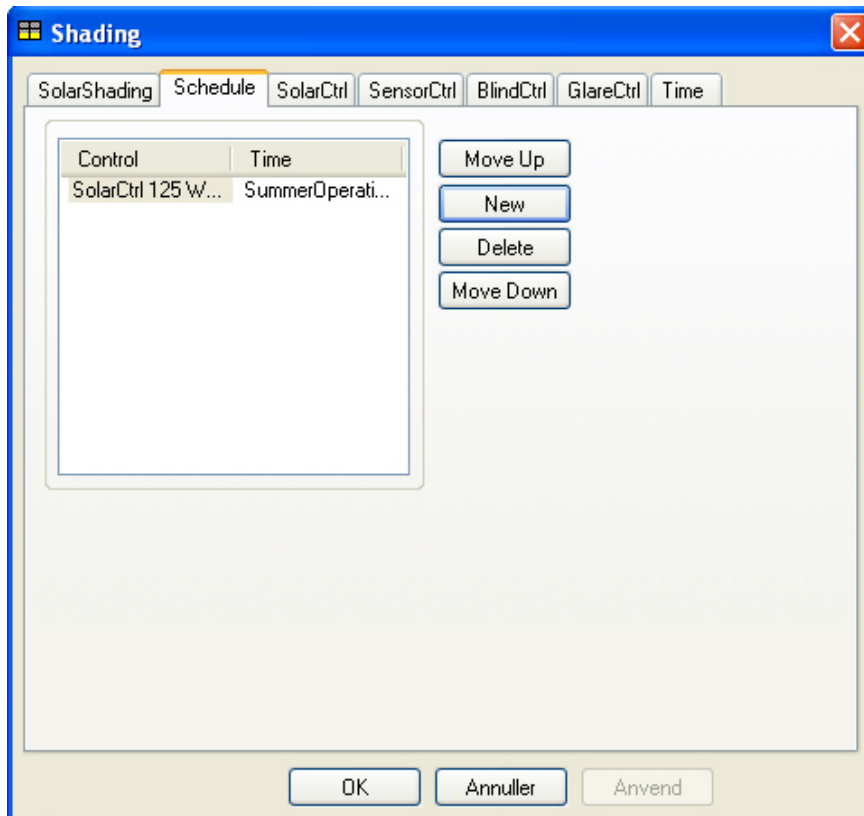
Shading

SolarShading | Schedule | SolarCtrl | SensorCtrl | BlindCtrl | GlareCtrl | Time

| Control | Time |
|---|---|
| SolarCtrl 125 W... | SummerOperati... |

Move Up
New
Delete
Move Down

OK
Annuller
Anvend